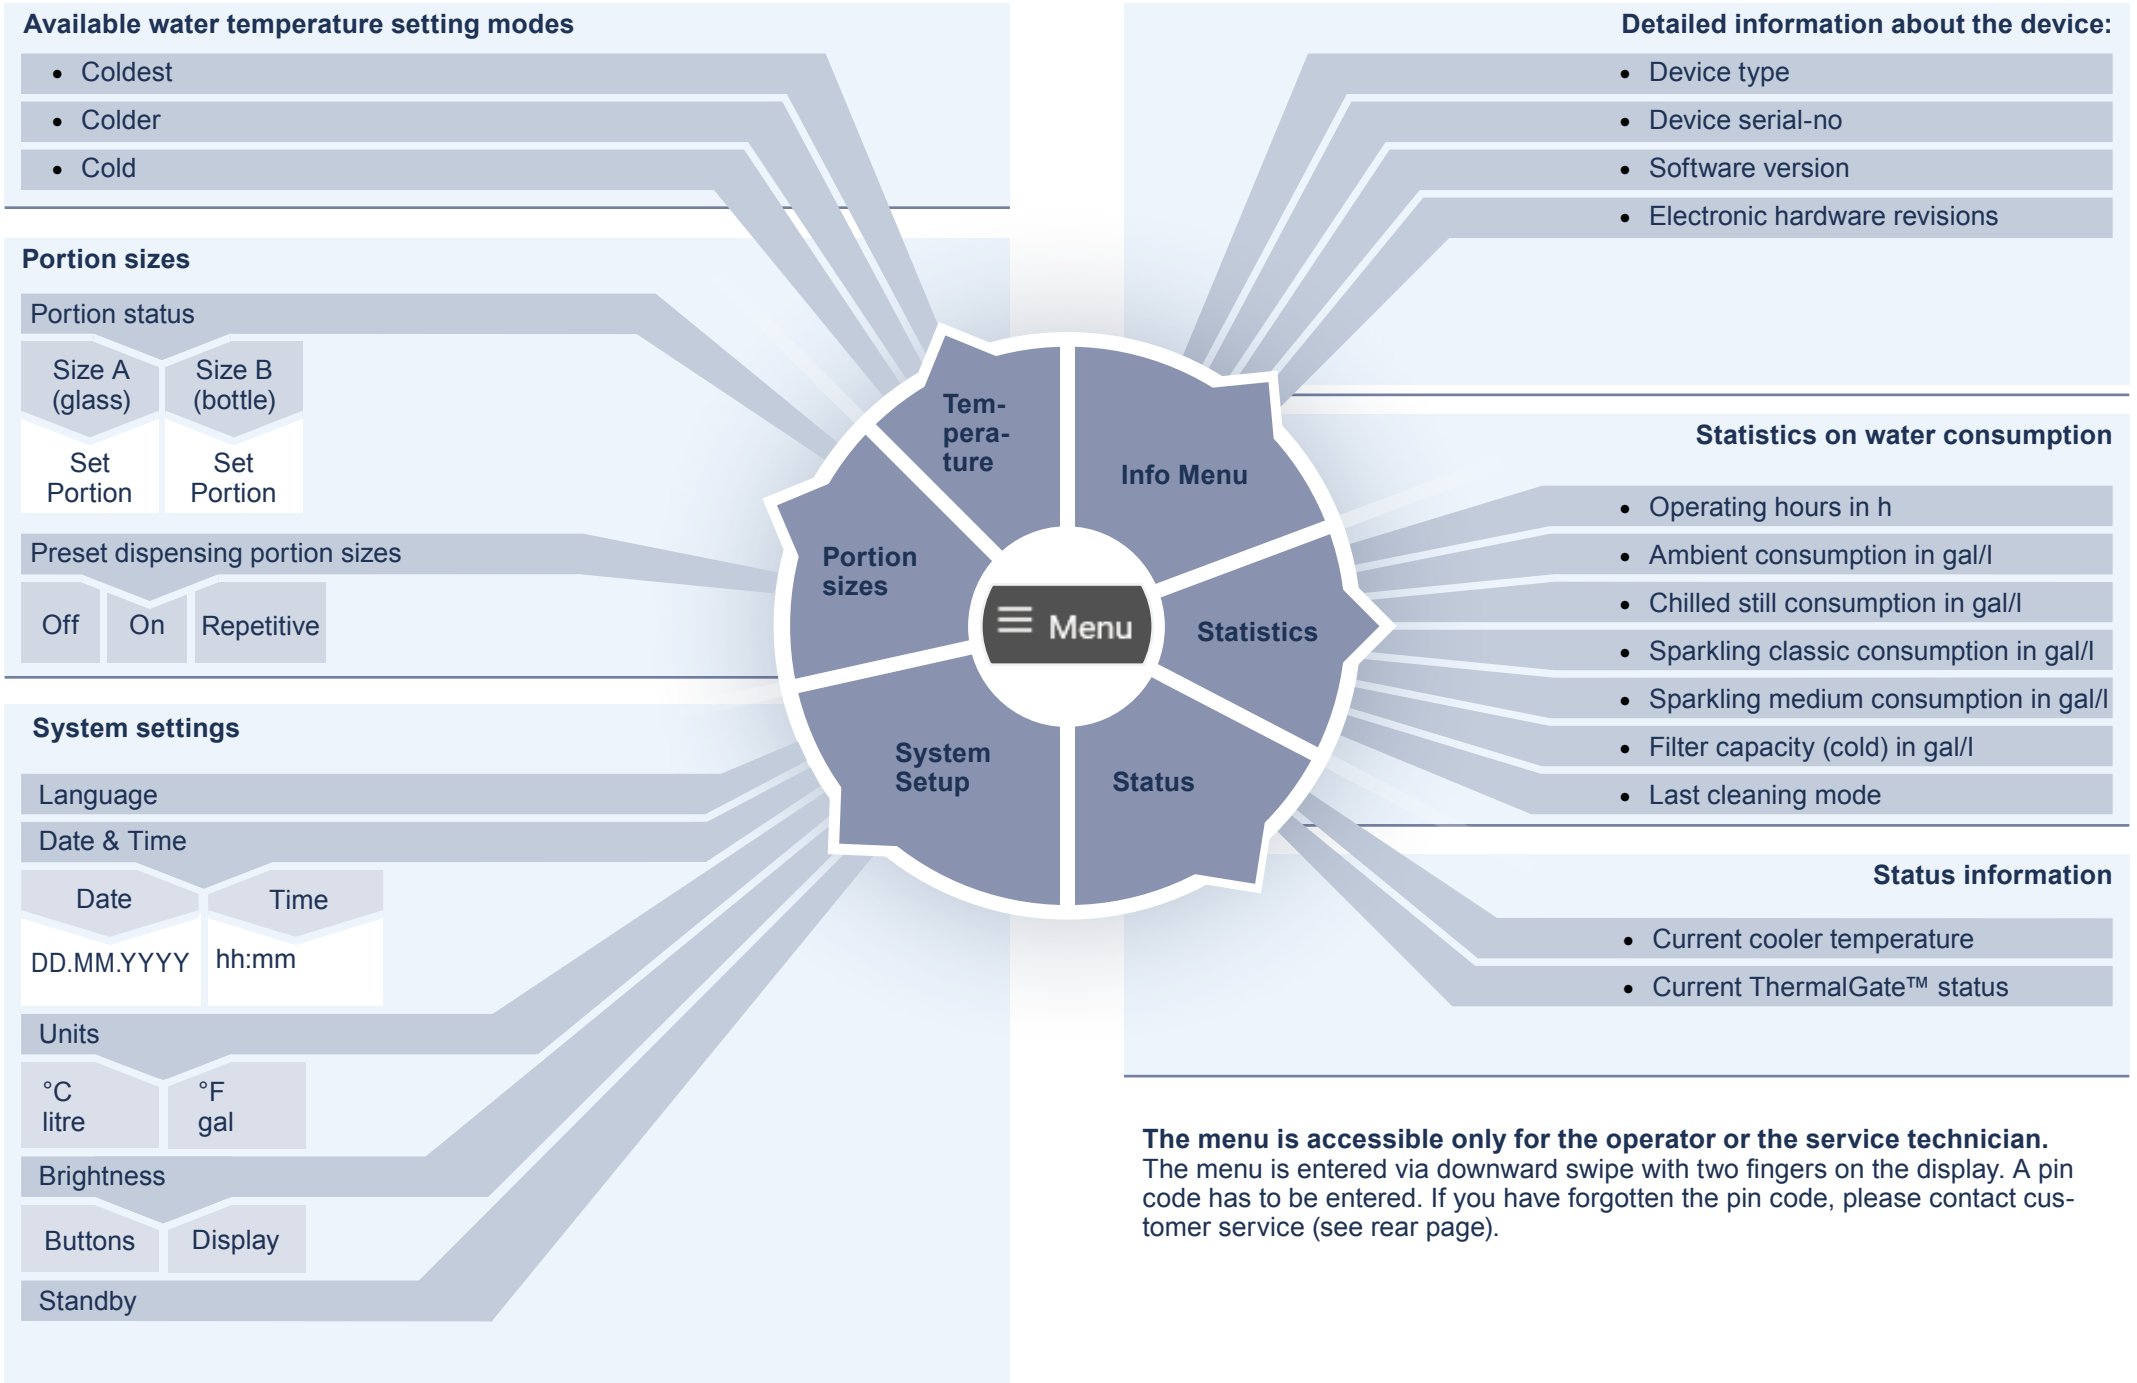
Available water temperature setting modes
- Coldest
- Colder
- Cold

Portion sizes
Portion status
Size A (glass)
Size B (bottle)
Set Portion
Set Portion
Preset dispensing portion sizes
Off
On
Repetitive

System settings
Language
Date & Time
Date
Time
DD.MM.YYYY
hh:mm
Units
°C litre
°F gal
Brightness
Buttons
Display
Standby

Temperature
Info Menu
Portion sizes
Menu
Statistics
System Setup
Status

Detailed information about the device:
- Device type
- Device serial-no
- Software version
- Electronic hardware revisions

Statistics on water consumption
- Operating hours in h
- Ambient consumption in gal/l
- Chilled still consumption in gal/l
- Sparkling classic consumption in gal/l
- Sparkling medium consumption in gal/l
- Filter capacity (cold) in gal/l
- Last cleaning mode

Status information
- Current cooler temperature
- Current ThermalGate™ status

The menu is accessible only for the operator or the service technician.
The menu is entered via downward swipe with two fingers on the display. A pin code has to be entered. If you have forgotten the pin code, please contact customer service (see rear page).